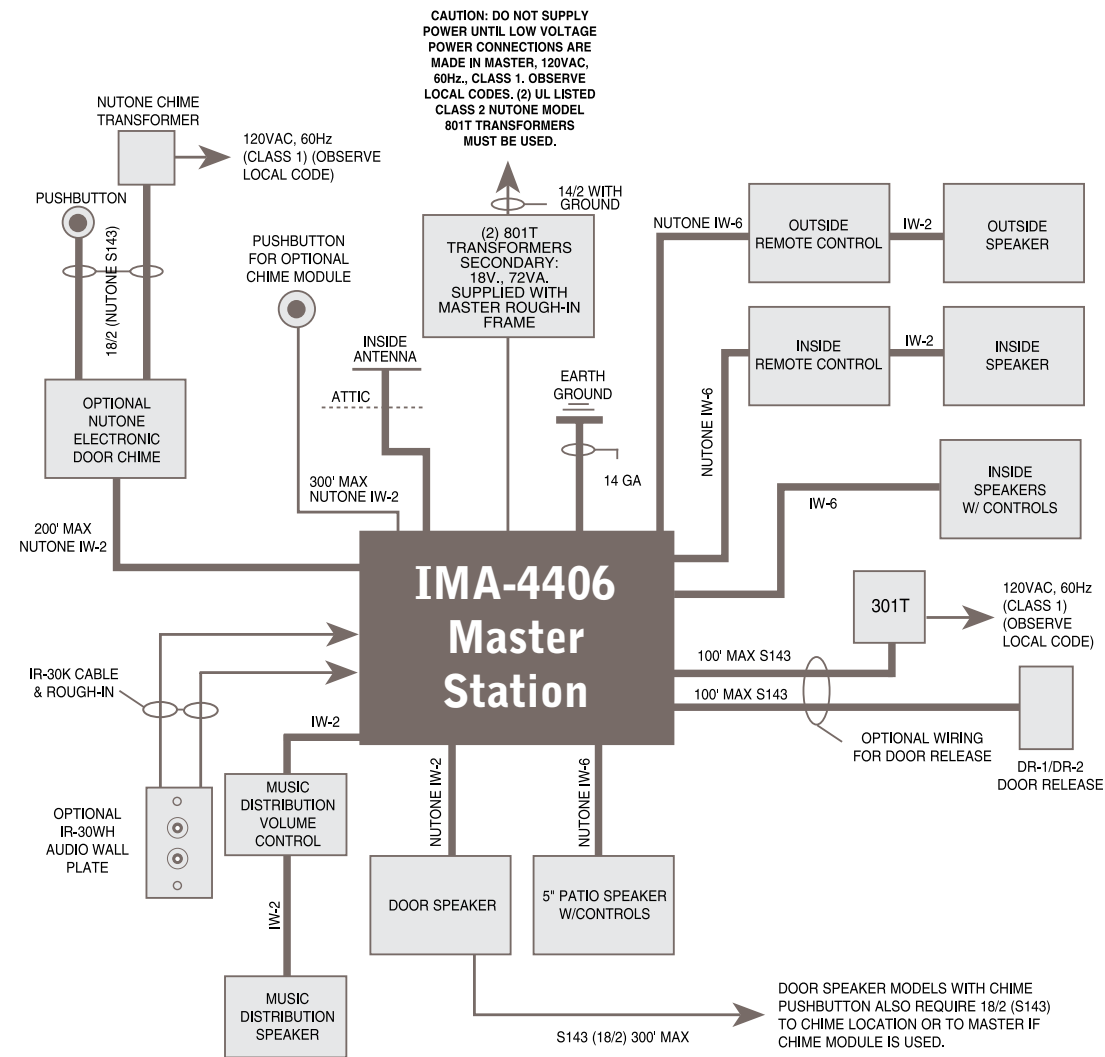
CAUTION: DO NOT SUPPLY POWER UNTIL LOW VOLTAGE POWER CONNECTIONS ARE MADE IN MASTER, 120VAC, 60Hz., CLASS 1. OBSERVE LOCAL CODES. (2) UL LISTED CLASS 2 NUTONE MODEL 801T TRANSFORMERS MUST BE USED.

NUTONE CHIME TRANSFORMER

120VAC, 60Hz (CLASS 1) (OBSERVE LOCAL CODE)

PUSHBUTTON

18/2 (NUTONE S143)

PUSHBUTTON FOR OPTIONAL CHIME MODULE

14/2 WITH GROUND

(2) 801T TRANSFORMERS SECONDARY: 18V., 72VA. SUPPLIED WITH MASTER ROUGH-IN FRAME

NUTONE IW-6

OUTSIDE REMOTE CONTROL

IW-2

OUTSIDE SPEAKER

INSIDE REMOTE CONTROL

IW-2

INSIDE SPEAKER

INSIDE ANTENNA

ATTIC

EARTH GROUND

OPTIONAL NUTONE ELECTRONIC DOOR CHIME

NUTONE IW-6

INSIDE SPEAKERS W/ CONTROLS

14 GA

300' MAX NUTONE IW-2

IW-6

200' MAX NUTONE IW-2

IMA-4406 Master Station

301T

120VAC, 60Hz (CLASS 1) (OBSERVE LOCAL CODE)

IR-30K CABLE & ROUGH-IN

100' MAX S143

100' MAX S143

IW-2

OPTIONAL WIRING FOR DOOR RELEASE

DR-1/DR-2 DOOR RELEASE

OPTIONAL IR-30WH AUDIO WALL PLATE

MUSIC DISTRIBUTION VOLUME CONTROL

NUTONE IW-2

NUTONE IW-6

DOOR SPEAKER

5" PATIO SPEAKER W/CONTROLS

IW-2

MUSIC DISTRIBUTION SPEAKER

DOOR SPEAKER MODELS WITH CHIME PUSHBUTTON ALSO REQUIRE 18/2 (S143) TO CHIME LOCATION OR TO MASTER IF CHIME MODULE IS USED.

S143 (18/2) 300' MAX